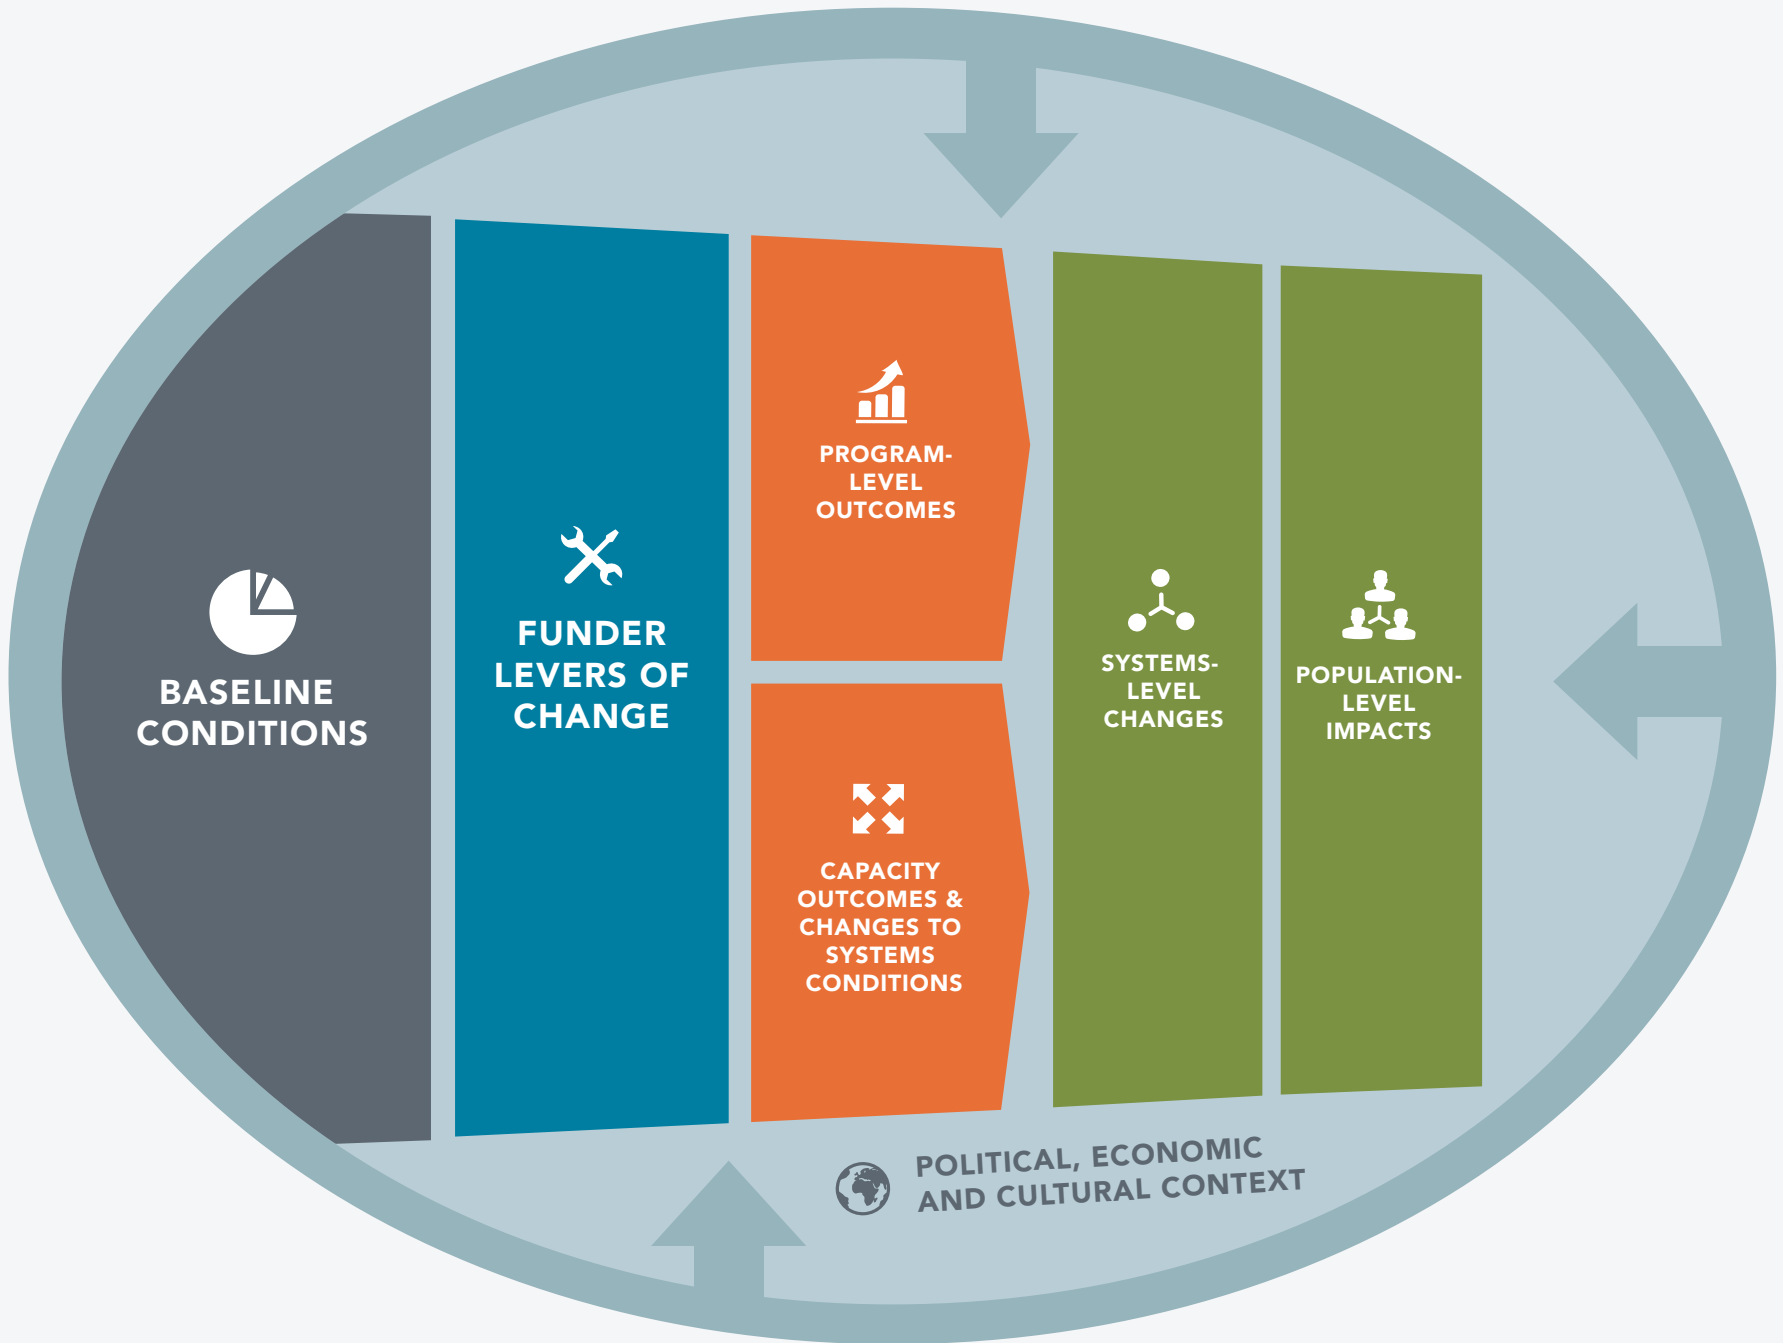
BASELINE CONDITIONS

FUNDER LEVERS OF CHANGE

PROGRAM-LEVEL OUTCOMES

CAPACITY OUTCOMES & CHANGES TO SYSTEMS CONDITIONS

SYSTEMS-LEVEL CHANGES

POPULATION-LEVEL IMPACTS

POLITICAL, ECONOMIC AND CULTURAL CONTEXT